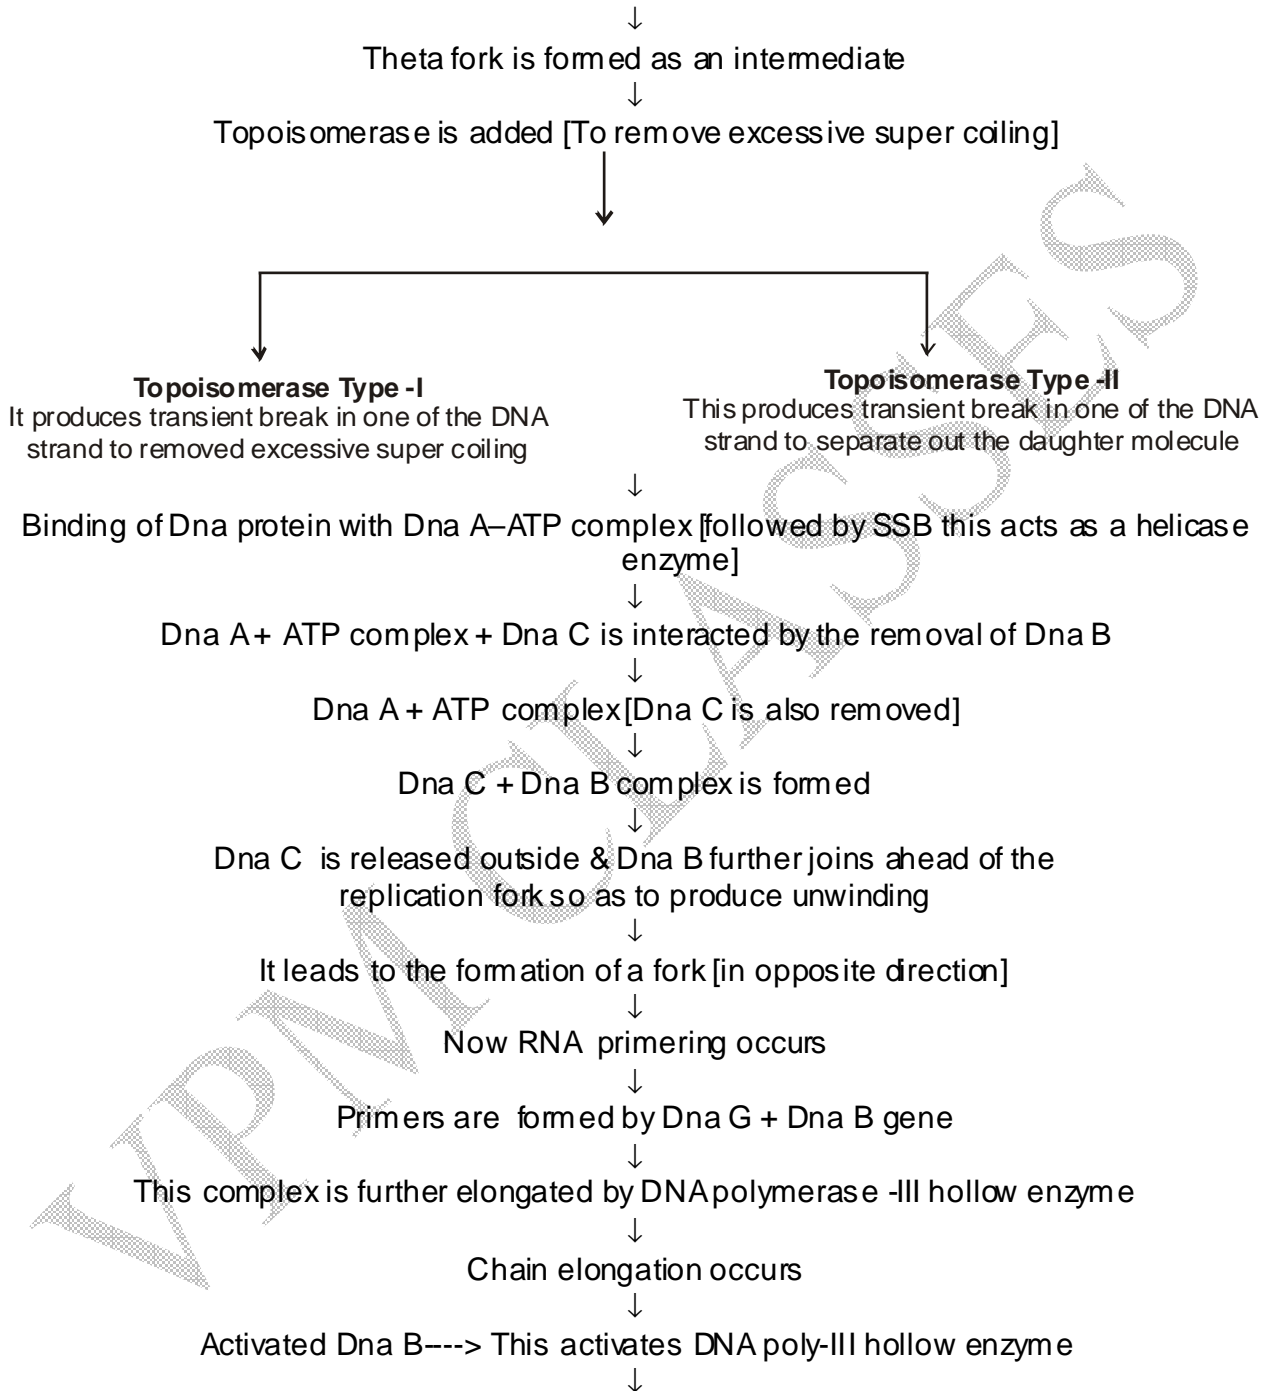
↓
Theta fork is formed as an intermediate
↓
Topoisomerase is added [To remove excessive super coiling]

**Topoisomerase Type -I**
It produces transient break in one of the DNA strand to removed excessive super coiling

**Topoisomerase Type -II**
This produces transient break in one of the DNA strand to separate out the daughter molecule

↓
Binding of Dna protein with Dna A–ATP complex [followed by SSB this acts as a helicase enzyme]
↓
Dna A + ATP complex + Dna C is interacted by the removal of Dna B
↓
Dna A + ATP complex [Dna C is also removed]
↓
Dna C + Dna B complex is formed
↓
Dna C is released outside & Dna B further joins ahead of the replication fork so as to produce unwinding
↓
It leads to the formation of a fork [in opposite direction]
↓
Now RNA primering occurs
↓
Primers are formed by Dna G + Dna B gene
↓
This complex is further elongated by DNA polymerase -III hollow enzyme
↓
Chain elongation occurs
↓
Activated Dna B---> This activates DNA poly-III hollow enzyme
↓

VPM CLASSES